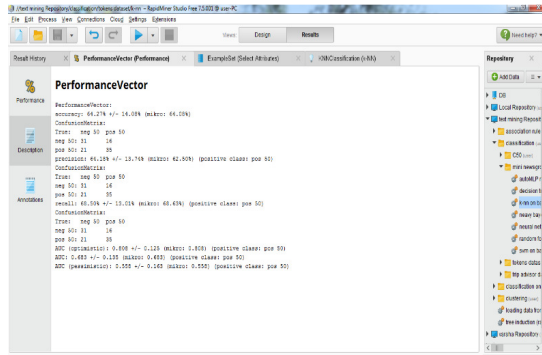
//text mining Repository/classification/tokens dataset/k-nn – RapidMiner Studio Free 7.5.001 @ user-PC

File Edit Process View Connections Cloud Settings Extensions

Views: Design Results

Need help?

Result History

PerformanceVector (Performance)

ExampleSet (Select Attributes)

KNNClassification (k-NN)

Repository

Add Data

Performance

Description

Annotations

PerformanceVector

PerformanceVector:
accuracy: 64.27% +/- 14.08% (mikro: 64.10%)
ConfusionMatrix:
True: neg 50 pos 50
neg 50: 31 16
pos 50: 21 35
precision: 66.18% +/- 13.74% (mikro: 62.50%) (positive class: pos 50)
ConfusionMatrix:
True: neg 50 pos 50
neg 50: 31 16
pos 50: 21 35
recall: 68.50% +/- 13.01% (mikro: 68.63%) (positive class: pos 50)
ConfusionMatrix:
True: neg 50 pos 50
neg 50: 31 16
pos 50: 21 35
AUC (optimistic): 0.808 +/- 0.125 (mikro: 0.808) (positive class: pos 50)
AUC: 0.683 +/- 0.135 (mikro: 0.683) (positive class: pos 50)
AUC (pessimistic): 0.558 +/- 0.163 (mikro: 0.558) (positive class: pos 50)

DB
Local Repository
text mining Repository
association rule
classification
C50
mini newsgro
autoMLP
decision t
k-nn on to
naway ba
neural net
random fo
svm on to
tokens datas
top advisor
classification on
clustering
loading data fro
tree induction
varsha Repository